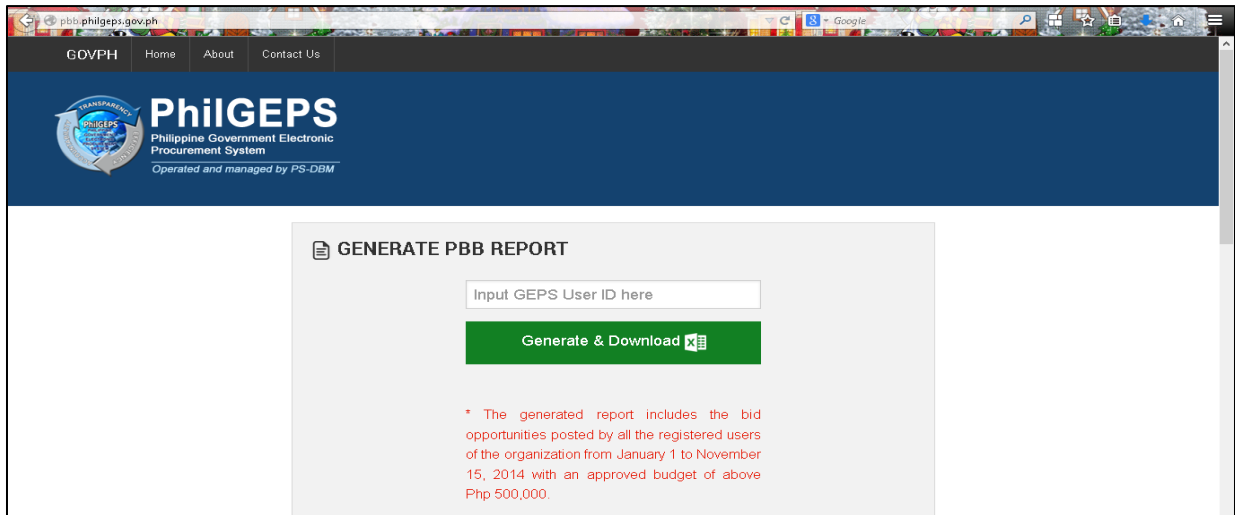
pbb.philgeps.gov.ph

Google

GOVPH Home About Contact Us

TRANSPARENCY PhilGEPS

PhilGEPS
Philippine Government Electronic Procurement System
Operated and managed by PS-DBM

GENERATE PBB REPORT

Input GEPS User ID here

Generate & Download

* The generated report includes the bid opportunities posted by all the registered users of the organization from January 1 to November 15, 2014 with an approved budget of above Php 500,000.